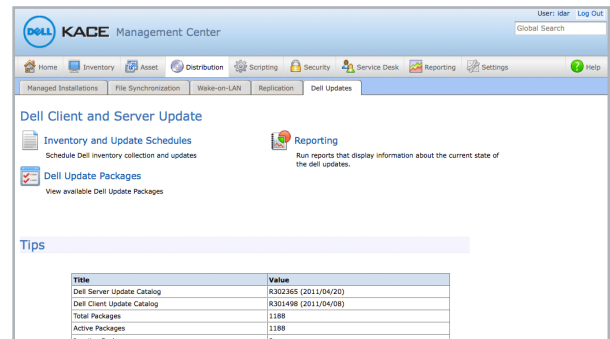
DELL KACE Management Center

User: idar Log Out
Global Search

Home Inventory Asset Distribution Scripting Security Service Desk Reporting Settings Help

Managed Installations File Synchronization Wake-on-LAN Replication Dell Updates

Dell Client and Server Update

Inventory and Update Schedules
Schedule Dell inventory collection and updates

Reporting
Run reports that display information about the current state of the dell updates.

Dell Update Packages
View available Dell Update Packages

Tips

| Title | Value |
|---|---|
| Dell Server Update Catalog | R302365 (2011/04/20) |
| Dell Client Update Catalog | R301498 (2011/04/08) |
| Total Packages | 1188 |
| Active Packages | 1188 |
| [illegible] | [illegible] |